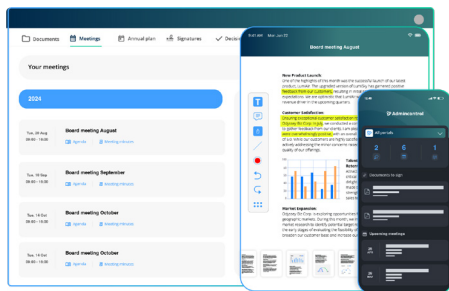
Documents
Meetings
Annual plan
Signatures
Decisi

Your meetings

2024

Tue, 20 Aug
09:00 - 10:00
Board meeting August
Agenda
Meeting minutes

Thu, 26 Sep
09:00 - 10:00
Board meeting September
Agenda
Meeting minutes

Tue, 15 Oct
09:00 - 10:00
Board meeting October
Agenda
Meeting minutes

Thu, 19 Oct
09:00 - 10:00
Board meeting October
Agenda
Meeting minutes

Board meeting August

New Product Launch

Customer Satisfaction

Market Expansion

AdminControl

All portals

2
6
1

Documents to sign

Upcoming meetings

20
26